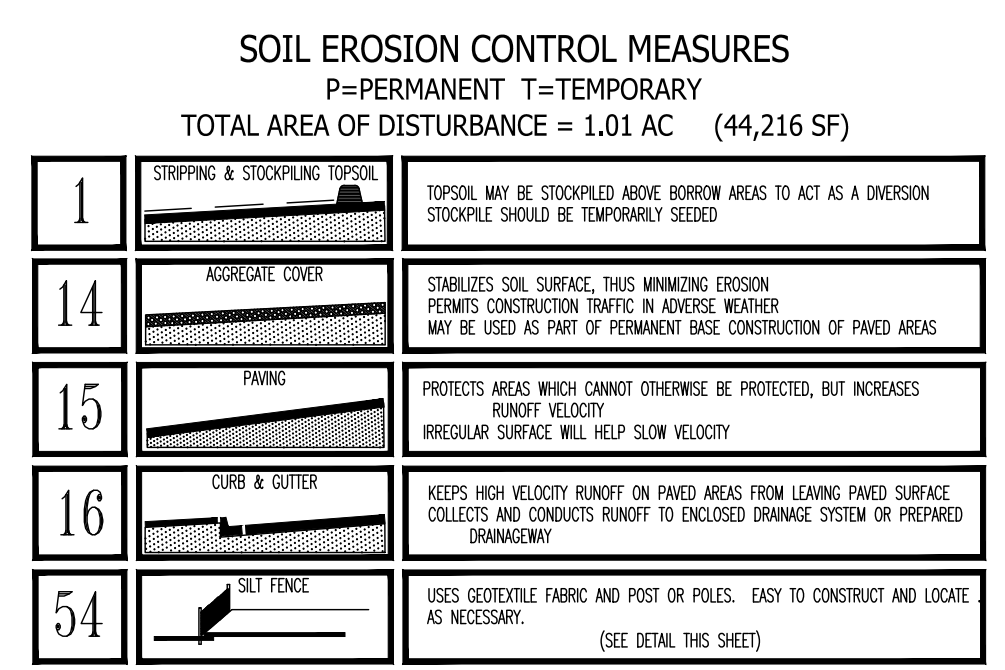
SOIL EROSION CONTROL MEASURES
P=PERMANENT T=TEMPORARY
TOTAL AREA OF DISTURBANCE = 1.01 AC (44,216 SF)

1

STRIPPING & STOCKPILING TOPSOIL

TOPSOIL MAY BE STOCKPILED ABOVE BORROW AREAS TO ACT AS A DIVERSION
STOCKPILE SHOULD BE TEMPORARILY SEEDED

14

AGGREGATE COVER

STABILIZES SOIL SURFACE, THUS MINIMIZING EROSION
PERMITS CONSTRUCTION TRAFFIC IN ADVERSE WEATHER
MAY BE USED AS PART OF PERMANENT BASE CONSTRUCTION OF PAVED AREAS

15

PAVING

PROTECTS AREAS WHICH CANNOT OTHERWISE BE PROTECTED, BUT INCREASES RUNOFF VELOCITY
IRREGULAR SURFACE WILL HELP SLOW VELOCITY

16

CURB & GUTTER

KEEPS HIGH VELOCITY RUNOFF ON PAVED AREAS FROM LEAVING PAVED SURFACE
COLLECTS AND CONDUCTS RUNOFF TO ENCLOSED DRAINAGE SYSTEM OR PREPARED DRAINAGEWAY

54

SILT FENCE

USES GEOTEXTILE FABRIC AND POST OR POLES. EASY TO CONSTRUCT AND LOCATE AS NECESSARY.
(SEE DETAIL THIS SHEET)